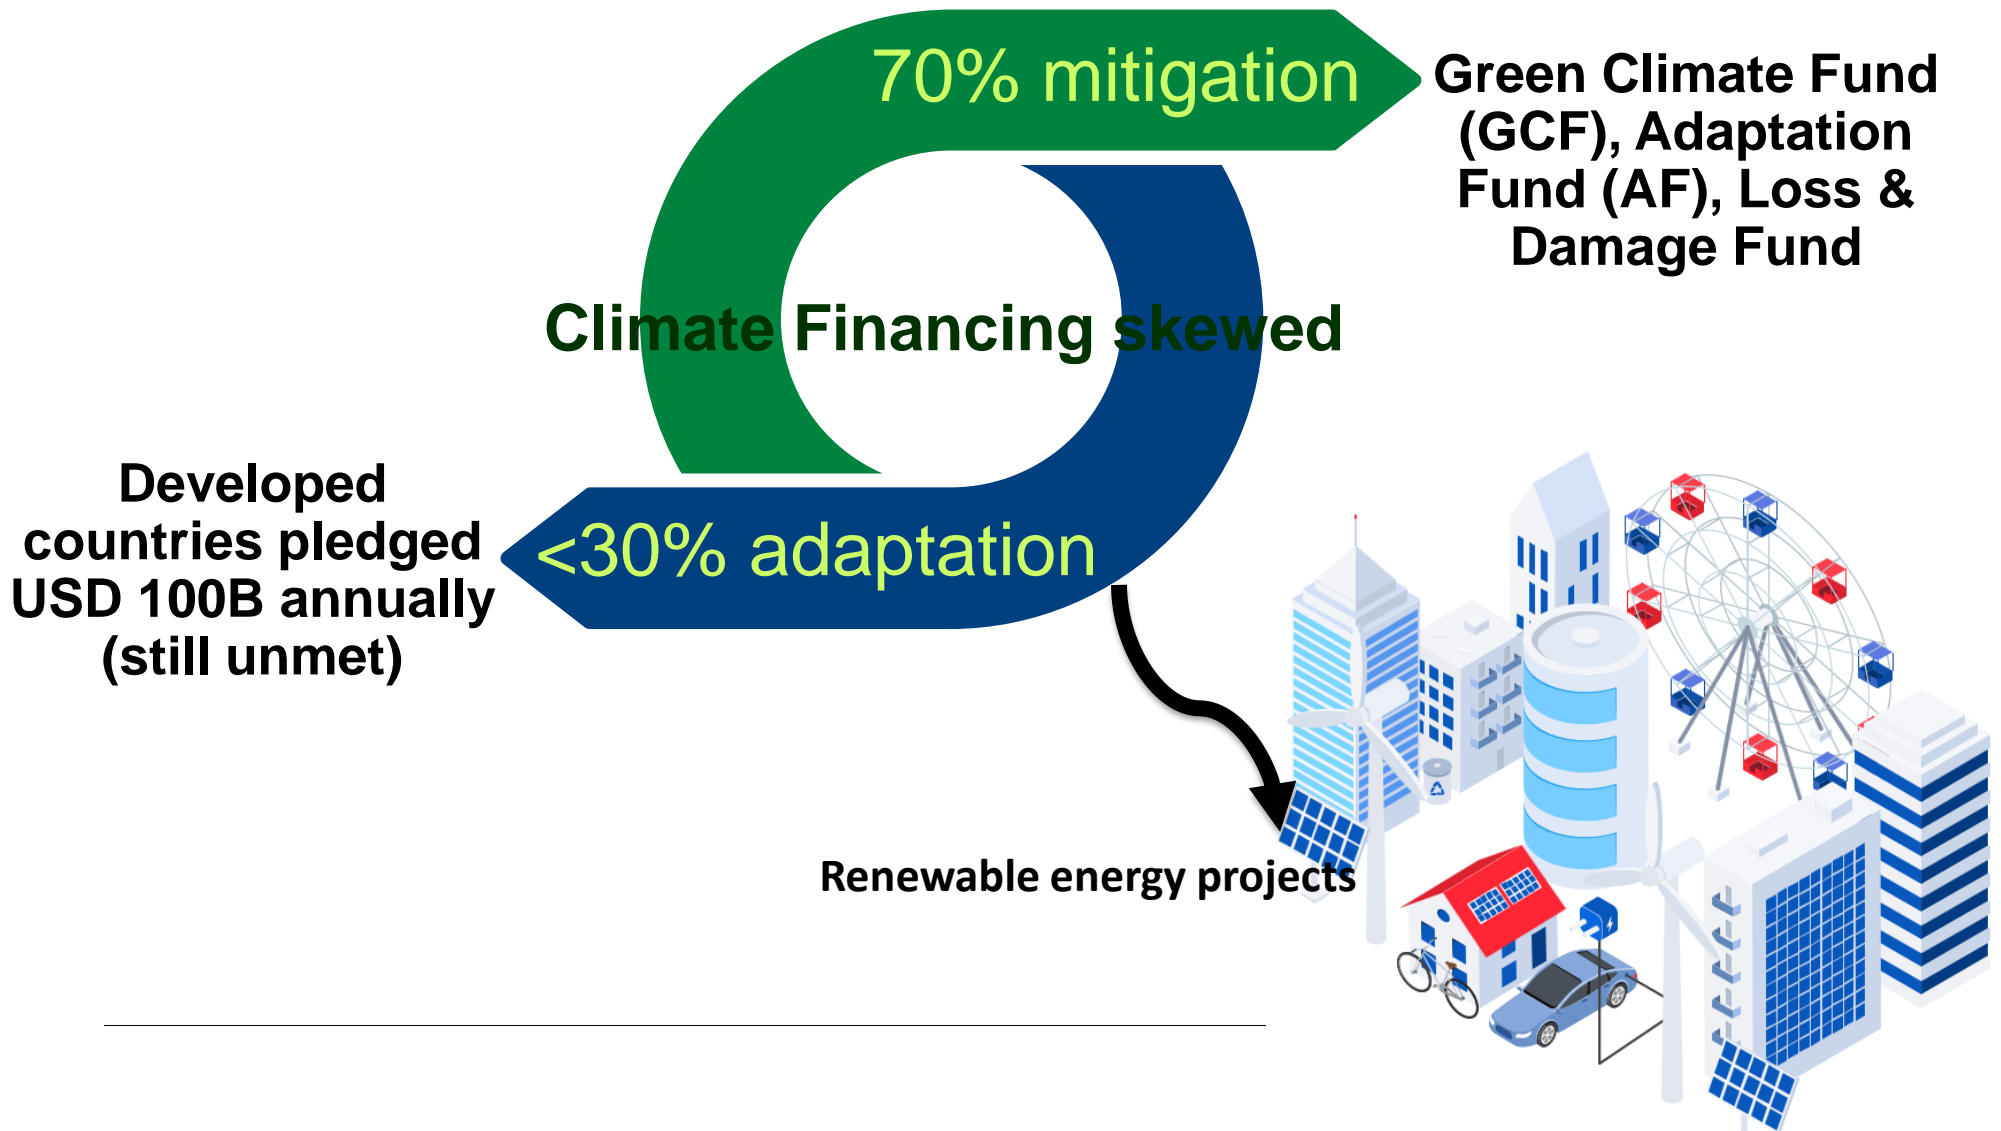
70% mitigation

Green Climate Fund (GCF), Adaptation Fund (AF), Loss & Damage Fund

Climate Financing skewed

Developed countries pledged USD 100B annually (still unmet)

<30% adaptation

Renewable energy projects